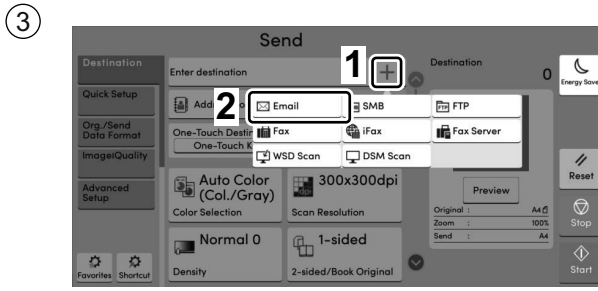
③

Send

Destination

Quick Setup

Org./Send Data Format

Image Quality

Advanced Setup

Favorites Shortcut

Enter destination

1

+

Destination

0

Energy Saver

2

Add

Email

SMB

FTP FTP

One-Touch Destin

One-Touch K

Fax

iFax

Fax Server

WSD Scan

DSM Scan

Reset

Stop

Start

Auto Color (Col./Gray)

Color Selection

300x300dpi

Scan Resolution

Preview

Original : A4

Zoom : 100%

Send : A4

Normal 0

Density

1-sided

2-sided/Book Original